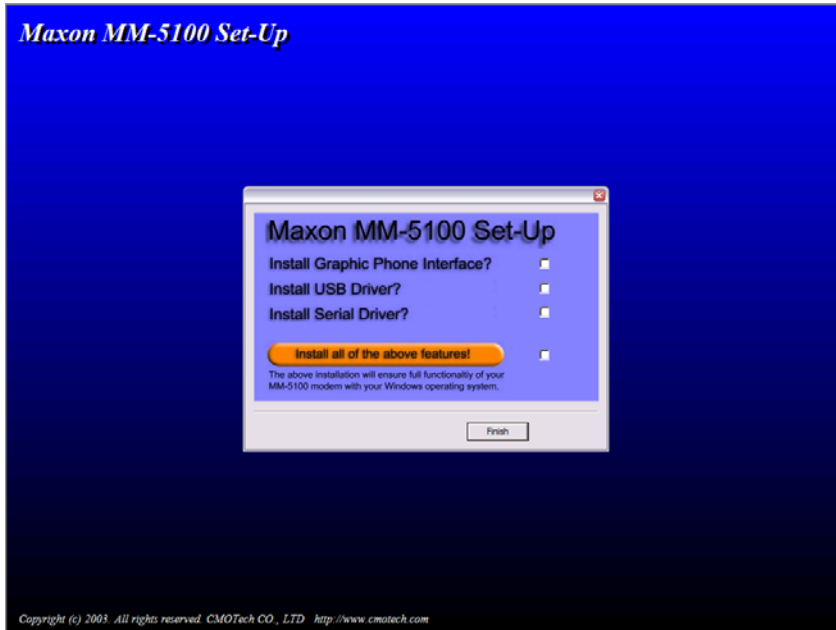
Maxon MM-5100 Set-Up

Maxon MM-5100 Set-Up

Install Graphic Phone Interface?

Install USB Driver?

Install Serial Driver?

Install all of the above features!

The above installation will ensure full functionaltiy of your MM-5100 modem with your Windows operating system.

Finish

Copyright (c) 2003. All rights reserved. CMOTech CO., LTD http://www.cmotech.com